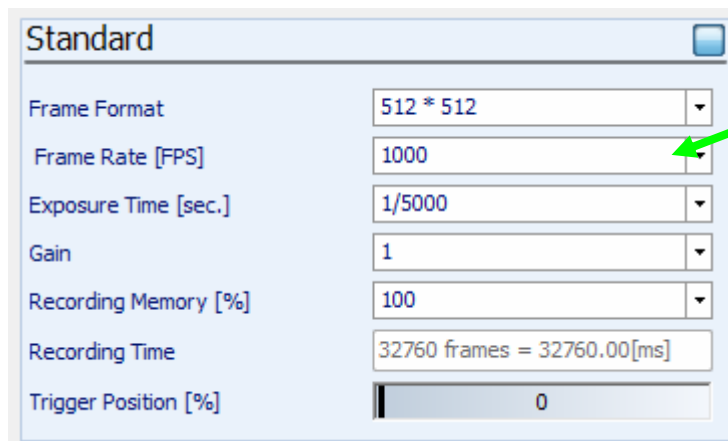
Standard

| | |
|---|---|
| Frame Format | 512 * 512 |
| Frame Rate [FPS] | 1000 |
| Exposure Time [sec.] | 1/5000 |
| Gain | 1 |
| Recording Memory [%] | 100 |
| Recording Time | 32760 frames = 32760.00[ms] |
| Trigger Position [%] | 0 |